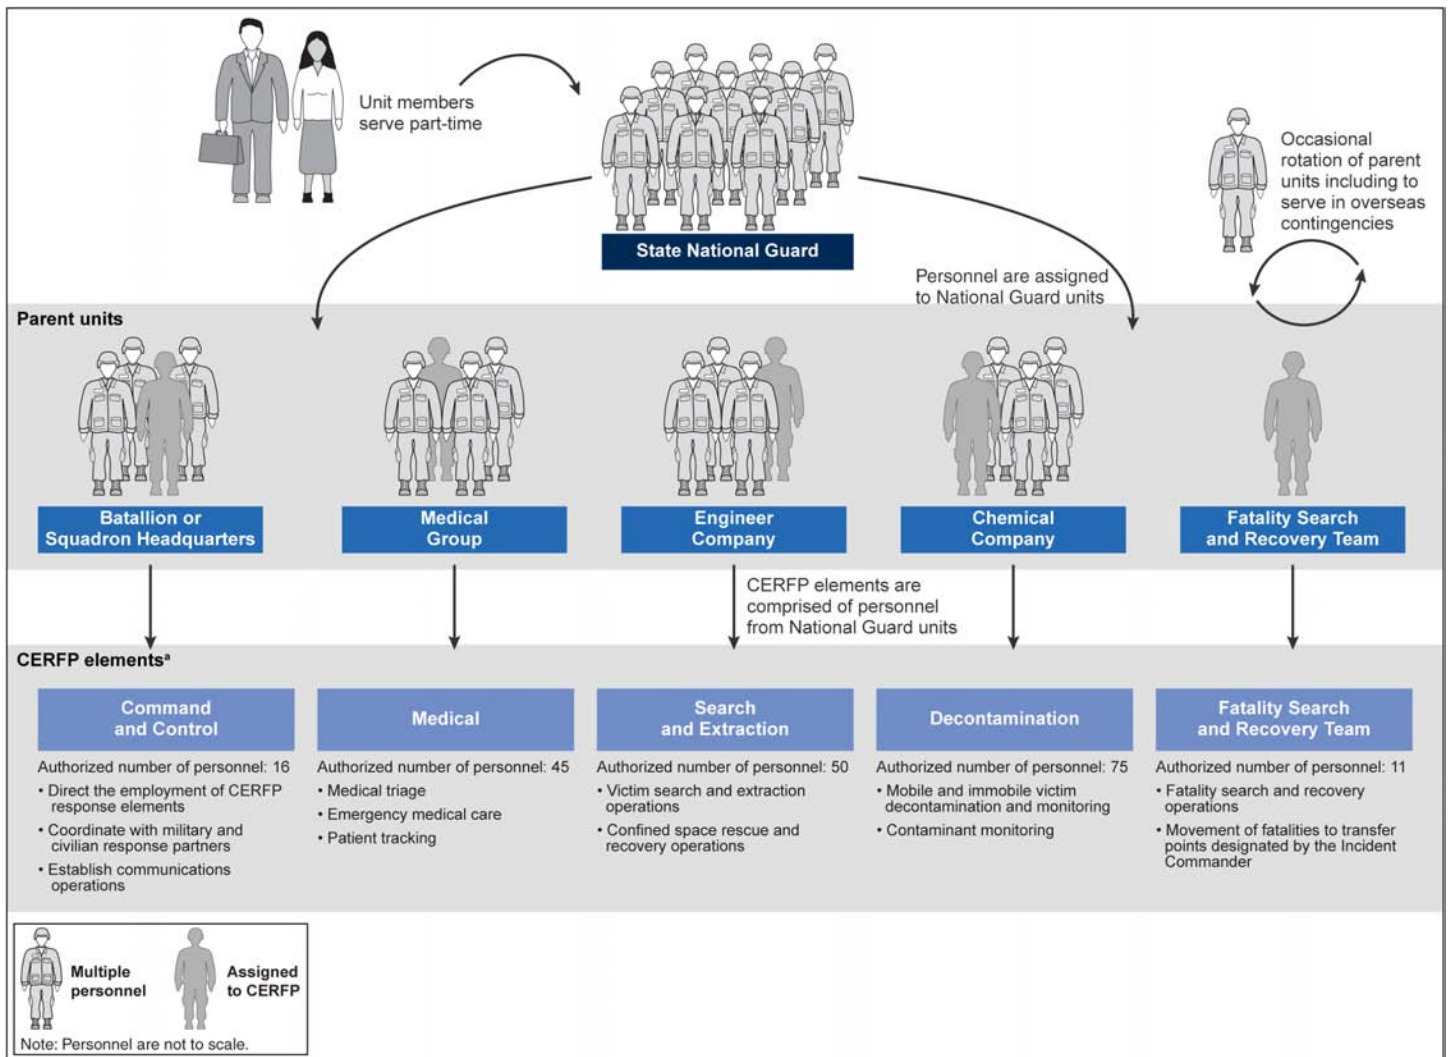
Unit members serve part-time

State National Guard

Occasional rotation of parent units including to serve in overseas contingencies

Personnel are assigned to National Guard units

Parent units

Batallion or Squadron Headquarters

Medical Group

Engineer Company

Chemical Company

Fatality Search and Recovery Team

CERFP elements are comprised of personnel from National Guard units

CERFP elements$^a$

Command and Control

Authorized number of personnel: 16
• Direct the employment of CERFP response elements
• Coordinate with military and civilian response partners
• Establish communications operations

Medical

Authorized number of personnel: 45
• Medical triage
• Emergency medical care
• Patient tracking

Search and Extraction

Authorized number of personnel: 50
• Victim search and extraction operations
• Confined space rescue and recovery operations

Decontamination

Authorized number of personnel: 75
• Mobile and immobile victim decontamination and monitoring
• Contaminant monitoring

Fatality Search and Recovery Team

Authorized number of personnel: 11
• Fatality search and recovery operations
• Movement of fatalities to transfer points designated by the Incident Commander

Multiple personnel

Assigned to CERFP

Note: Personnel are not to scale.